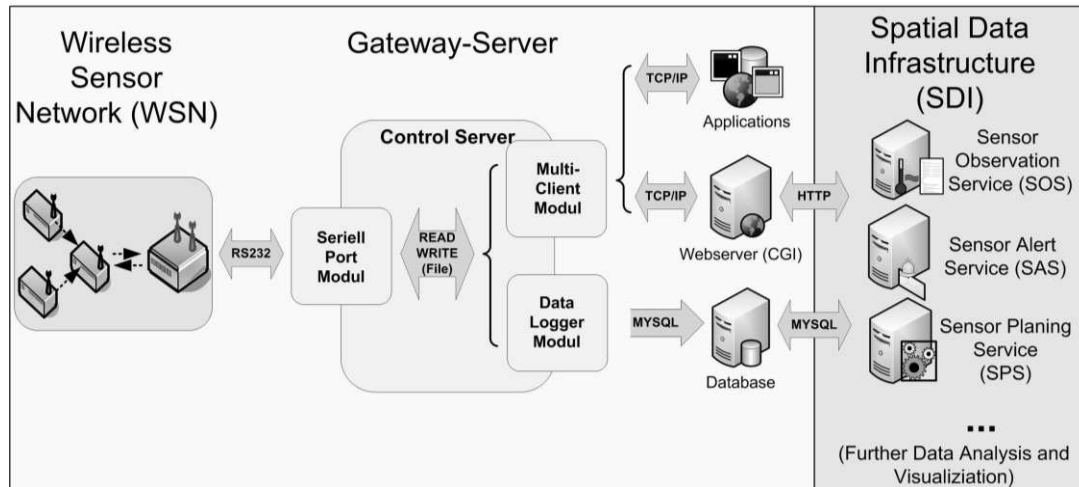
Wireless Sensor Network (WSN)

Gateway-Server

Spatial Data Infrastructure (SDI)

RS232

Control Server

Seriell Port Modul

READ WRITE (File)

Multi-Client Modul

Data Logger Modul

TCP/IP

Applications

TCP/IP

Webserver (CGI)

HTTP

MYSQL

Database

MYSQL

Sensor Observation Service (SOS)

Sensor Alert Service (SAS)

Sensor Planing Service (SPS)

...

(Further Data Analysis and Visualiziation)